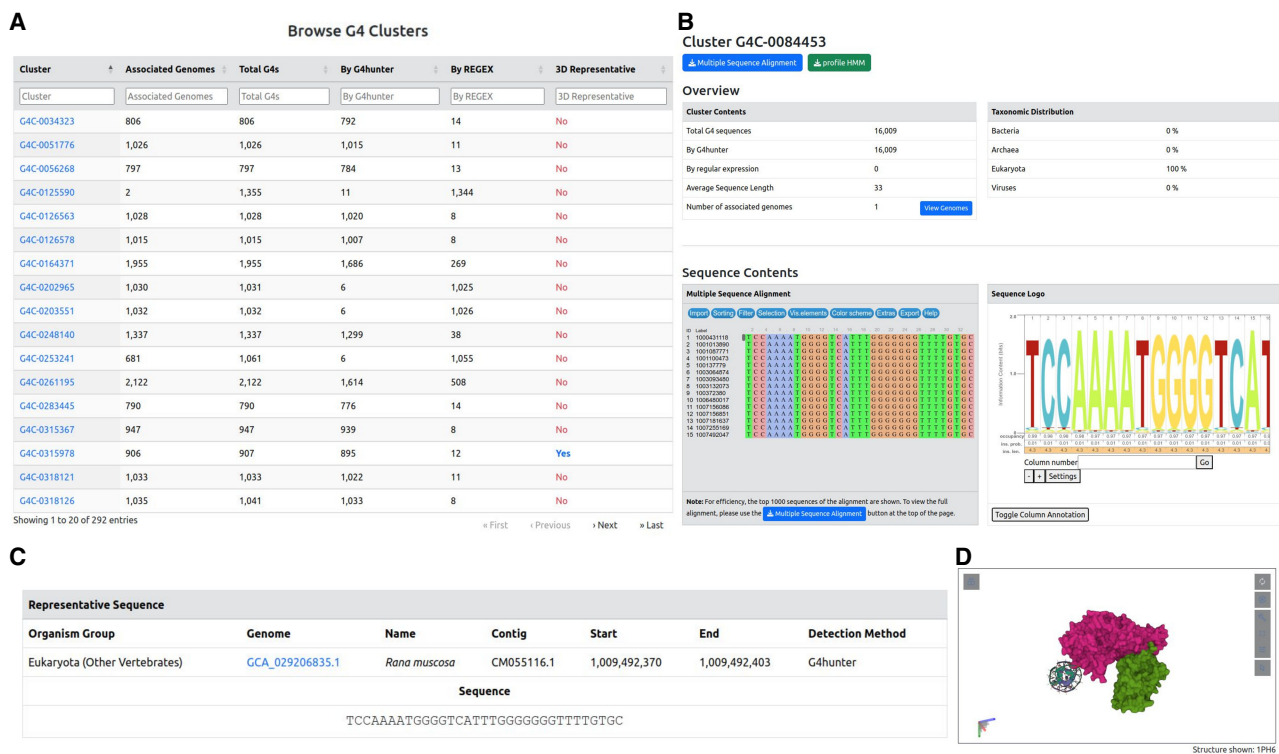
A

Browse G4 Clusters

| Cluster | Associated Genomes | Total G4s | By G4hunter | By REGEX | 3D Representative |
|---|---|---|---|---|---|
| Cluster | Associated Genomes | Total G4s | By G4hunter | By REGEX | 3D Representative |
| G4C-0034323 | 806 | 806 | 792 | 14 | No |
| G4C-0051776 | 1,026 | 1,026 | 1,015 | 11 | No |
| G4C-0056268 | 797 | 797 | 784 | 13 | No |
| G4C-0125590 | 2 | 1,355 | 11 | 1,344 | No |
| G4C-0126563 | 1,028 | 1,028 | 1,020 | 8 | No |
| G4C-0126578 | 1,015 | 1,015 | 1,007 | 8 | No |
| G4C-0164371 | 1,955 | 1,955 | 1,686 | 269 | No |
| G4C-0202965 | 1,030 | 1,031 | 6 | 1,025 | No |
| G4C-0203551 | 1,032 | 1,032 | 6 | 1,026 | No |
| G4C-0248140 | 1,337 | 1,337 | 1,299 | 38 | No |
| G4C-0253241 | 681 | 1,061 | 6 | 1,055 | No |
| G4C-0261195 | 2,122 | 2,122 | 1,614 | 508 | No |
| G4C-0283445 | 790 | 790 | 776 | 14 | No |
| G4C-0315367 | 947 | 947 | 939 | 8 | No |
| G4C-0315978 | 906 | 907 | 895 | 12 | Yes |
| G4C-0318121 | 1,033 | 1,033 | 1,022 | 11 | No |
| G4C-0318126 | 1,035 | 1,041 | 1,033 | 8 | No |

Showing 1 to 20 of 292 entries

« First ‹ Previous › Next » Last

B

Cluster G4C-0084453

Multiple Sequence Alignment | profile HMM

Overview

| Cluster Contents | |
|---|---|
| Total G4 sequences | 16,009 |
| By G4hunter | 16,009 |
| By regular expression | 0 |
| Average Sequence Length | 33 |
| Number of associated genomes | 1 View Genomes |

| Taxonomic Distribution | |
|---|---|
| Bacteria | 0 % |
| Archaea | 0 % |
| Eukaryota | 100 % |
| Viruses | 0 % |

Sequence Contents

Multiple Sequence Alignment

Import Sorting Filter Selection Vis.elements Color scheme Extras Export Help

ID Label
1 1000431118
2 1001013890
3 1001087771
4 1001100473
5 100137779
6 1003084874
7 1003093480
8 1003132073
9 100372360
10 1006480017
11 1007156086
12 1007156851
13 1007181637
14 1007255169
15 1007492047

Note: For efficiency, the top 1000 sequences of the alignment are shown. To view the full alignment, please use the Multiple Sequence Alignment button at the top of the page.

Sequence Logo

Information Content (bits)

occupancy
ins. prob.
ins. len.

Column number Go
- + Settings

Toggle Column Annotation

C

Representative Sequence

| Organism Group | Genome | Name | Contig | Start | End | Detection Method |
|---|---|---|---|---|---|---|
| Eukaryota (Other Vertebrates) | GCA_029206835.1 | Rana muscosa | CM055116.1 | 1,009,492,370 | 1,009,492,403 | G4hunter |

Sequence

TCCAAAATGGGGTCATTTGGGGGGGTTTTGTGC

D

Structure shown: 1PH6